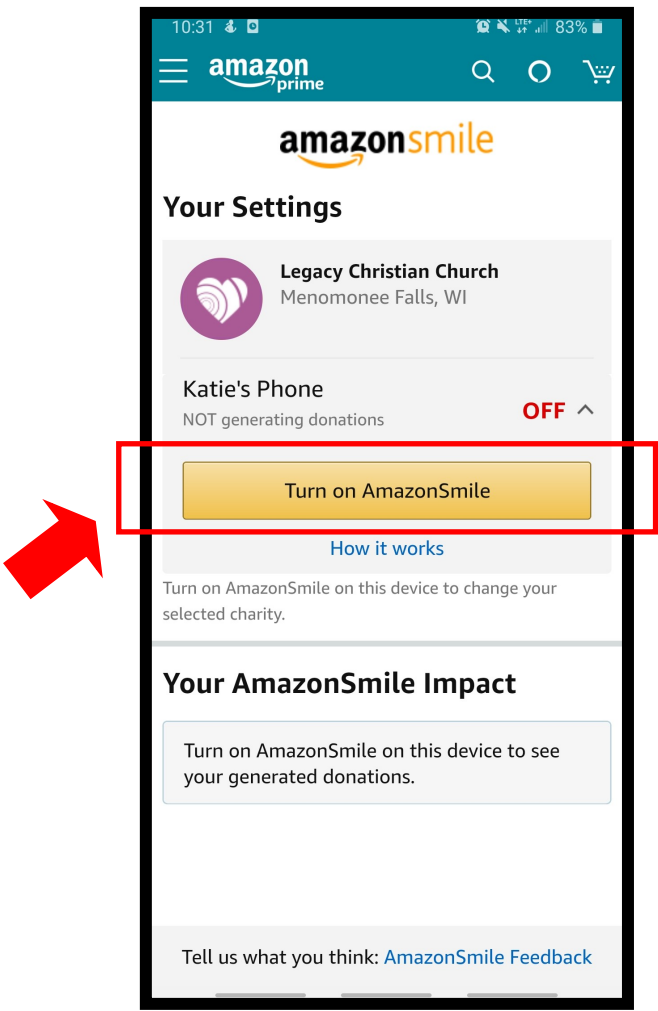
10:31 LTE+ 83%

amazon prime

amazonsmile

Your Settings

Legacy Christian Church
Menomonee Falls, WI

Katie's Phone
NOT generating donations
OFF

Turn on AmazonSmile

How it works

Turn on AmazonSmile on this device to change your selected charity.

Your AmazonSmile Impact

Turn on AmazonSmile on this device to see your generated donations.

Tell us what you think: AmazonSmile Feedback